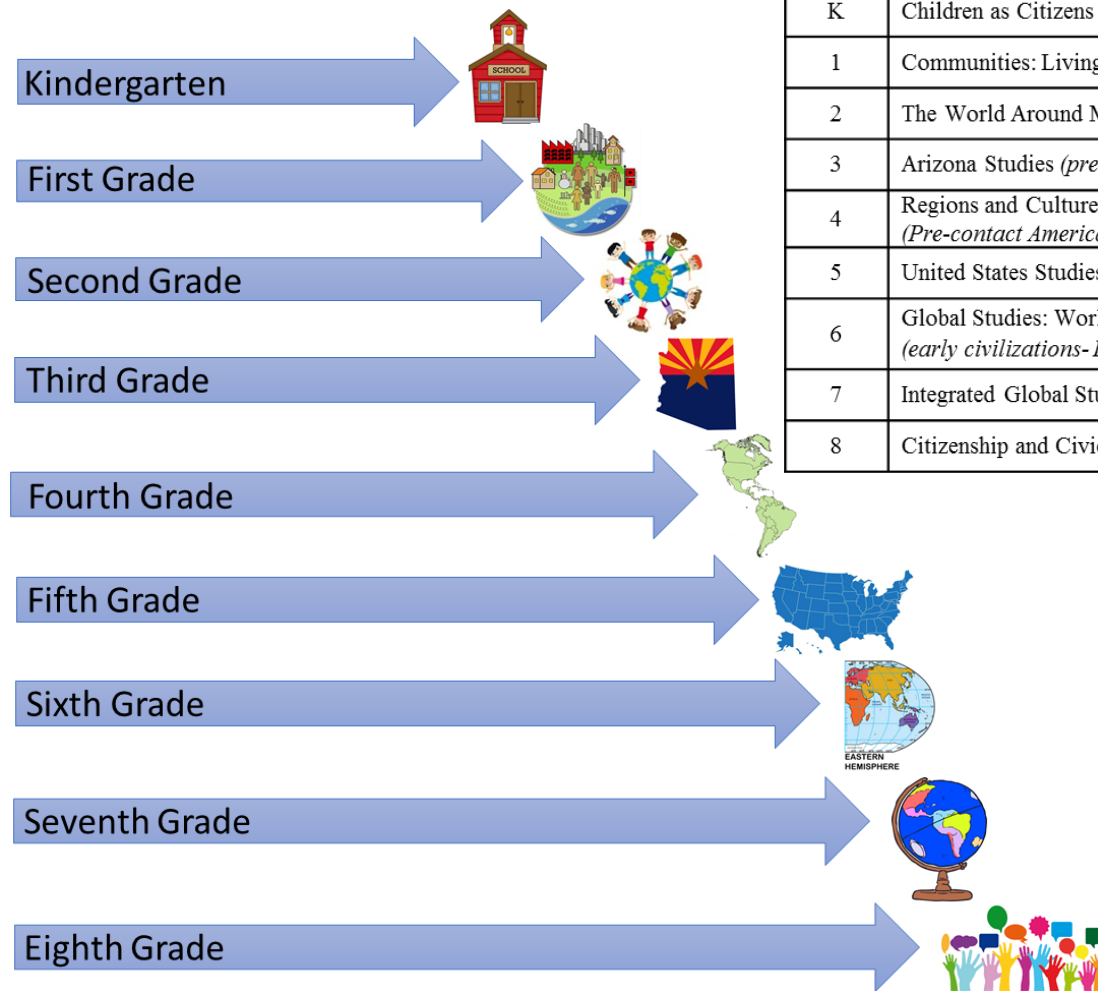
Kindergarten

SCHOOL

First Grade

Second Grade

Third Grade

Fourth Grade

Fifth Grade

Sixth Grade

EASTERN HEMISPHERE

Seventh Grade

Eighth Grade

| K | Children as Citizens |
|---|---|
| 1 | Communities: Living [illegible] |
| 2 | The World Around M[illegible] |
| 3 | Arizona Studies *(pre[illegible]* |
| 4 | Regions and Culture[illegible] *(Pre-contact Americ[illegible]* |
| 5 | United States Studie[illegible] |
| 6 | Global Studies: Wor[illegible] *(early civilizations- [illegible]* |
| 7 | Integrated Global St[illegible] |
| 8 | Citizenship and Civi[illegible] |